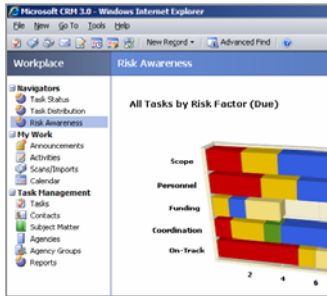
Microsoft CRM 3.0 - Windows Internet Explorer

File New Go To Tools Help

New Record Advanced Find

Workplace

Risk Awareness

Navigators
Task Status
Task Distribution
Risk Awareness

My Work
Announcements
Activities
Scans/Imports
Calendar

Task Management
Tasks
Contacts
Subject Matter
Agencies
Agency Groups
Reports

All Tasks by Risk Factor (Due)

Scope
Personnel
Funding
Coordination
On-Track

2
4
6